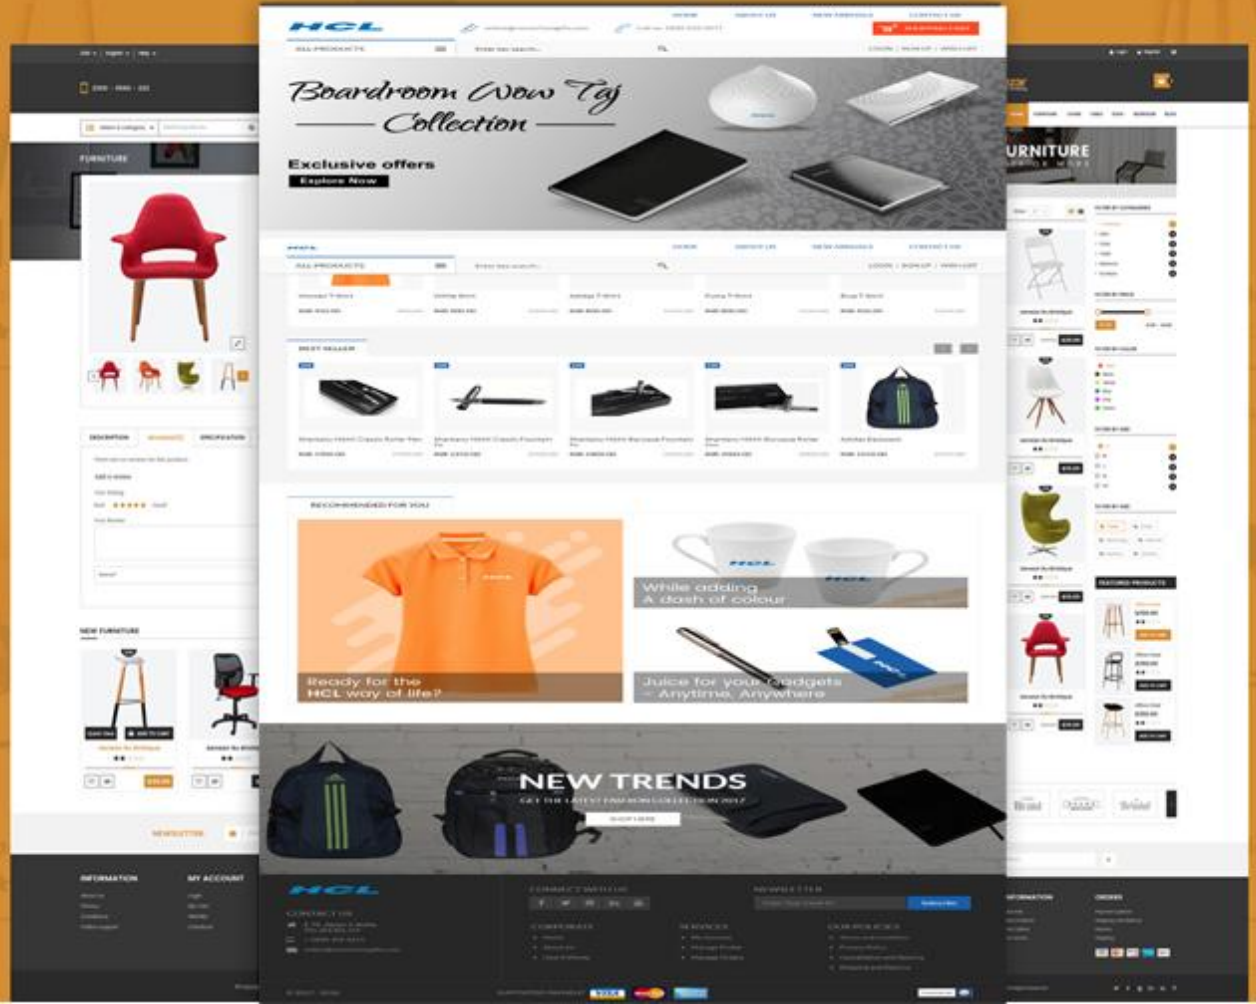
HCL

HOME ABOUT US NEW ARRIVALS CONTACT US

ALL PRODUCTS

Enter key search...

LOGIN | SIGN UP | WISH LIST

Boardroom Now Taj Collection

Exclusive offers

Explore Now

HCL

HOME ABOUT US NEW ARRIVALS CONTACT US

ALL PRODUCTS

Enter key search...

LOGIN | SIGN UP | WISH LIST

BEST SELLER

RECOMMENDED FOR YOU

While adding A dash of colour

Ready for the HCL way of life?

Juice for your gadgets – Anytime, Anywhere

NEW TRENDS

GET THE LATEST FASHION COLLECTION 2017

SHOP HERE

HCL

CONTACT US

CONNECT WITH US

NEWSLETTER

Subscribe

CORPORATE

SERVICES

OUR POLICIES

FURNITURE

DESCRIPTION

REVIEWS

SPECIFICATION

NEW FURNITURE

NEWSLETTER

INFORMATION

MY ACCOUNT

URNITURE

FEATURED PRODUCTS

ADD TO CART

INFORMATION

ORDERS

VISA